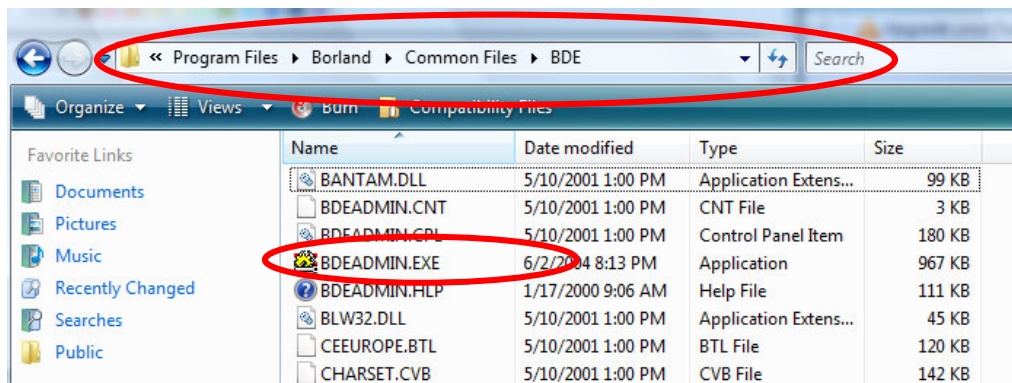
« Program Files ▸ Borland ▸ Common Files ▸ BDE

Search

Organize ▾ Views ▾ Burn Compatibility Files

Favorite Links

Documents

Pictures

Music

Recently Changed

Searches

Public

| Name | Date modified | Type | Size |
|---|---|---|---|
| BANTAM.DLL | 5/10/2001 1:00 PM | Application Extens... | 99 KB |
| BDEADMIN.CNT | 5/10/2001 1:00 PM | CNT File | 3 KB |
| BDEADMIN.CPL | 5/10/2001 1:00 PM | Control Panel Item | 180 KB |
| BDEADMIN.EXE | 6/2/2004 8:13 PM | Application | 967 KB |
| BDEADMIN.HLP | 1/17/2000 9:06 AM | Help File | 111 KB |
| BLW32.DLL | 5/10/2001 1:00 PM | Application Extens... | 45 KB |
| CEEUROPE.BTL | 5/10/2001 1:00 PM | BTL File | 120 KB |
| CHARSET.CVB | 5/10/2001 1:00 PM | CVB File | 142 KB |